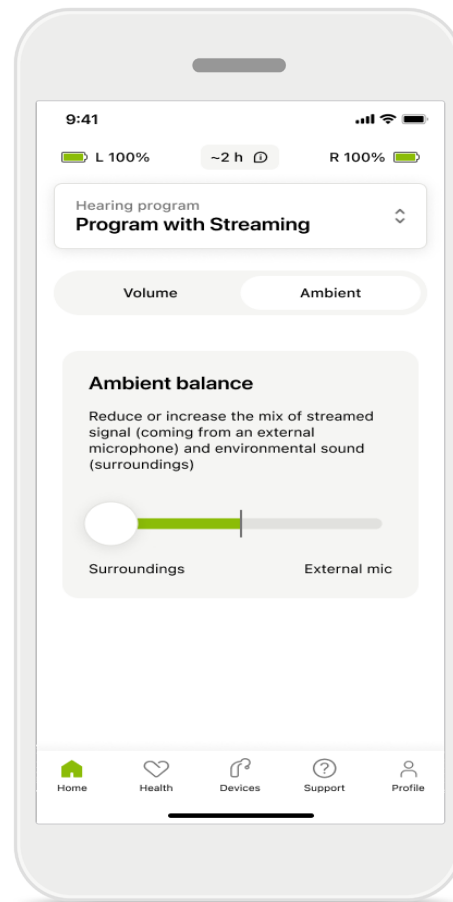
9:41

L 100%

~2 h

R 100%

Hearing program
Program with Streaming

Volume

Ambient

Ambient balance

Reduce or increase the mix of streamed signal (coming from an external microphone) and environmental sound (surroundings)

Surroundings

External mic

Home

Health

Devices

Support

Profile